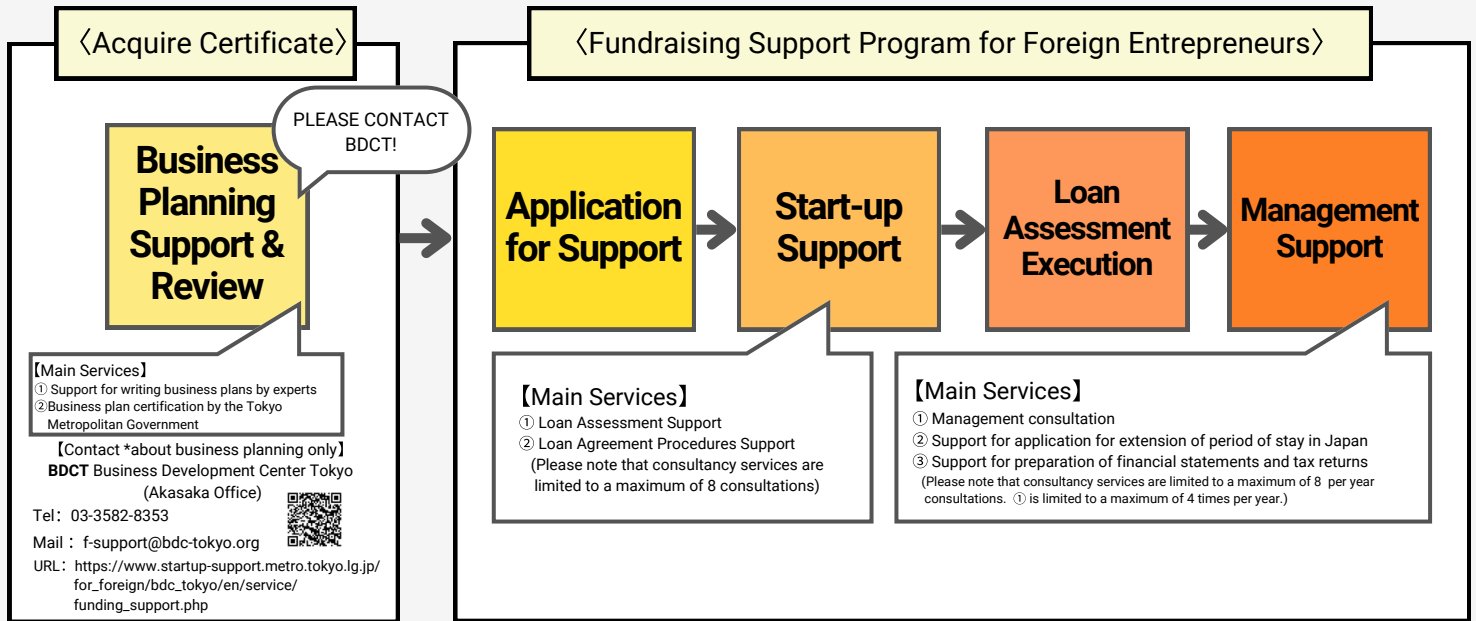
〈Acquire Certificate〉

PLEASE CONTACT BDCT!

Business Planning Support & Review

【Main Services】
① Support for writing business plans by experts
②Business plan certification by the Tokyo Metropolitan Government

【Contact *about business planning only】
BDCT Business Development Center Tokyo (Akasaka Office)
Tel：03-3582-8353
Mail： f-support@bdc-tokyo.org
URL：https://www.startup-support.metro.tokyo.lg.jp/for_foreign/bdc_tokyo/en/service/funding_support.php

〈Fundraising Support Program for Foreign Entrepreneurs〉

Application for Support

Start-up Support

Loan Assessment Execution

Management Support

【Main Services】
① Loan Assessment Support
② Loan Agreement Procedures Support
(Please note that consultancy services are limited to a maximum of 8 consultations)

【Main Services】
① Management consultation
② Support for application for extension of period of stay in Japan
③ Support for preparation of financial statements and tax returns
(Please note that consultancy services are limited to a maximum of 8 per year consultations. ① is limited to a maximum of 4 times per year.)